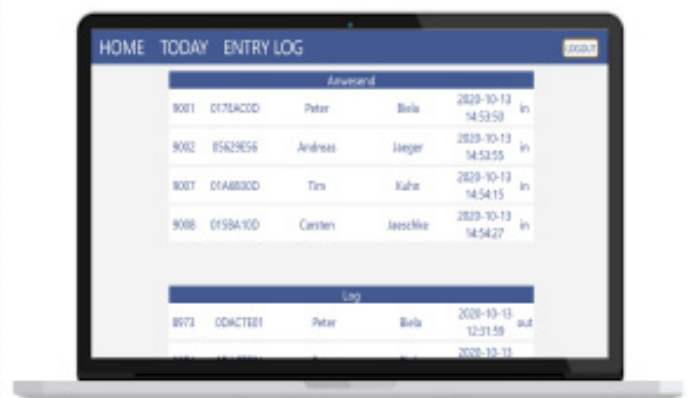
HOME TODAY ENTRY LOG

LOGOUT

| Anwesend | | | | | |
|---|---|---|---|---|---|
| 9001 | 0170AC0D | Peter | Biela | 2020-10-13 14:53:50 | in |
| 9002 | 05629E56 | Andreas | Jaeger | 2020-10-13 14:53:55 | in |
| 9007 | 01A8830D | Tim | Kuhn | 2020-10-13 14:54:15 | in |
| 9006 | 0159A10D | Carsten | Jaeschke | 2020-10-13 14:54:27 | in |

| Log | | | | | |
|---|---|---|---|---|---|
| 8973 | 0DAC7E01 | Peter | Biela | 2020-10-13 12:31:58 | out |
| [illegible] | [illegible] | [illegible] | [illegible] | 2020-10-13 | |